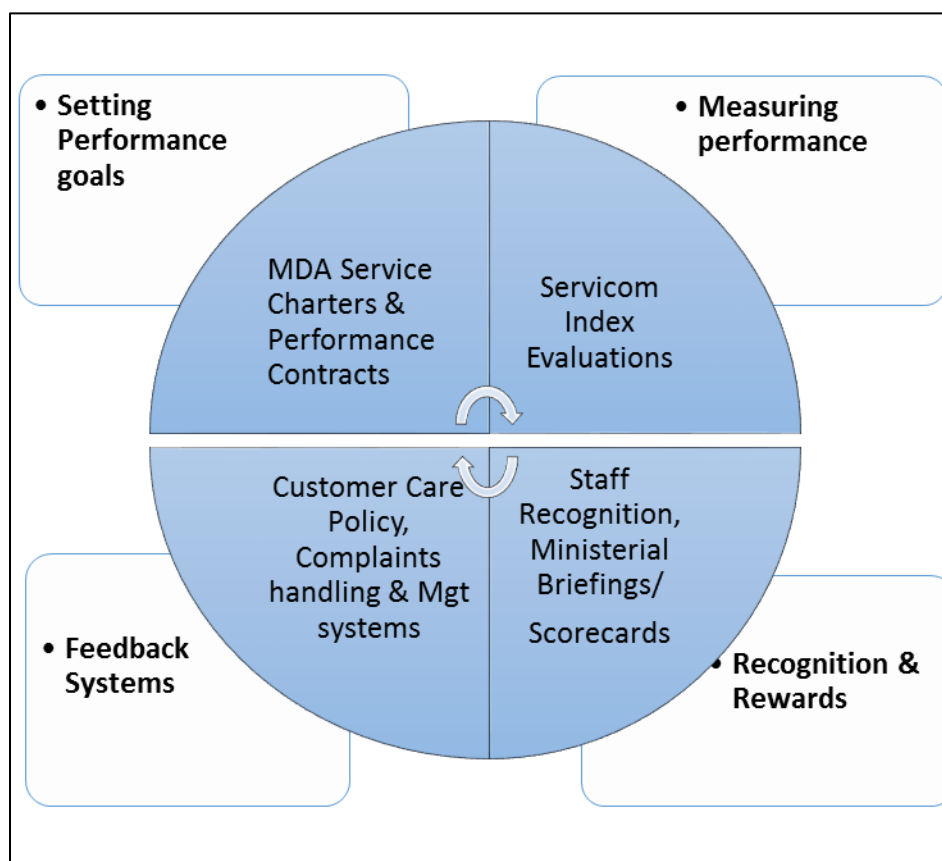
• Setting Performance goals

• Measuring performance

MDA Service Charters & Performance Contracts

Servicom Index Evaluations

Customer Care Policy, Complaints handling & Mgt systems

Staff Recognition, Ministerial Briefings/ Scorecards

• Feedback Systems

• Recognition & Rewards